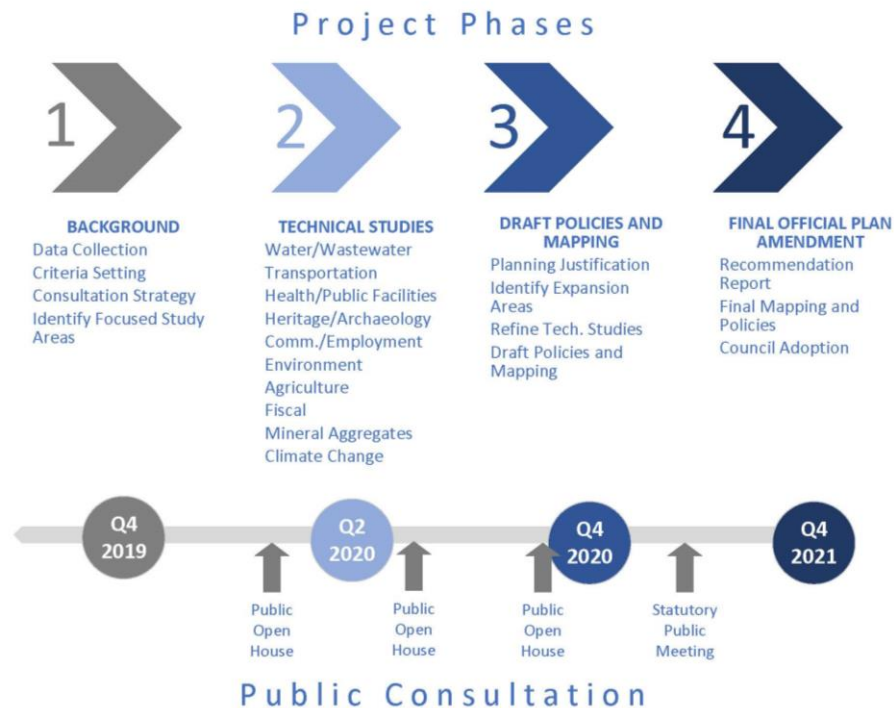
Project Phases

1

BACKGROUND
Data Collection
Criteria Setting
Consultation Strategy
Identify Focused Study Areas

2

TECHNICAL STUDIES
Water/Wastewater
Transportation
Health/Public Facilities
Heritage/Archaeology
Comm./Employment
Environment
Agriculture
Fiscal
Mineral Aggregates
Climate Change

3

DRAFT POLICIES AND MAPPING
Planning Justification
Identify Expansion Areas
Refine Tech. Studies
Draft Policies and Mapping

4

FINAL OFFICIAL PLAN AMENDMENT
Recommendation Report
Final Mapping and Policies
Council Adoption

Q4 2019

Q2 2020

Q4 2020

Q4 2021

Public Open House

Public Open House

Public Open House

Statutory Public Meeting

Public Consultation